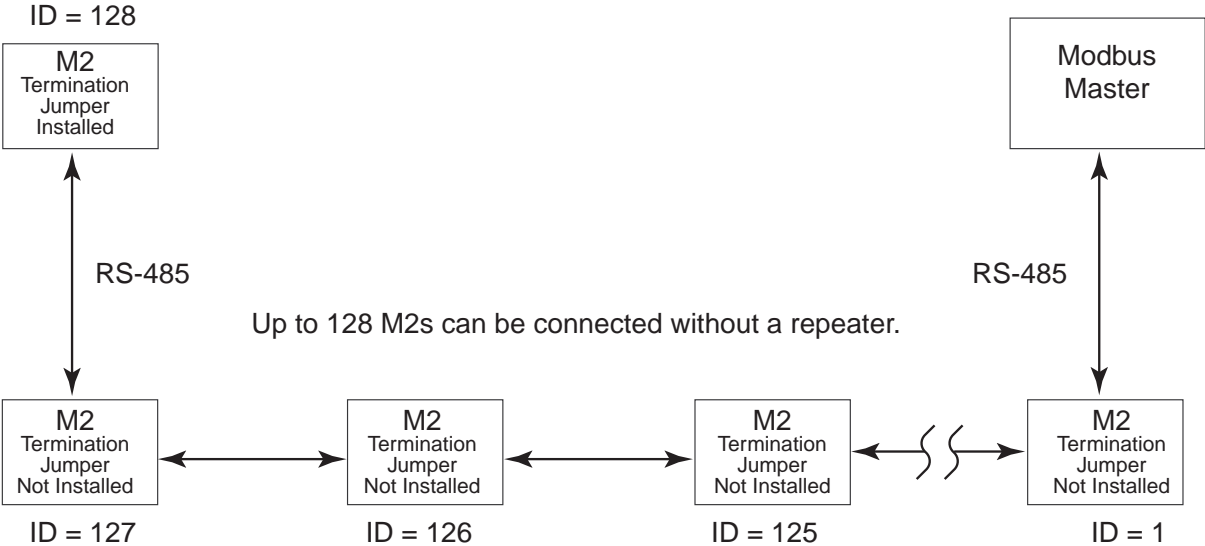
ID = 128

M2
Termination
Jumper
Installed

Modbus
Master

RS-485

RS-485

Up to 128 M2s can be connected without a repeater.

M2
Termination
Jumper
Not Installed

M2
Termination
Jumper
Not Installed

M2
Termination
Jumper
Not Installed

M2
Termination
Jumper
Not Installed

ID = 127

ID = 126

ID = 125

ID = 1